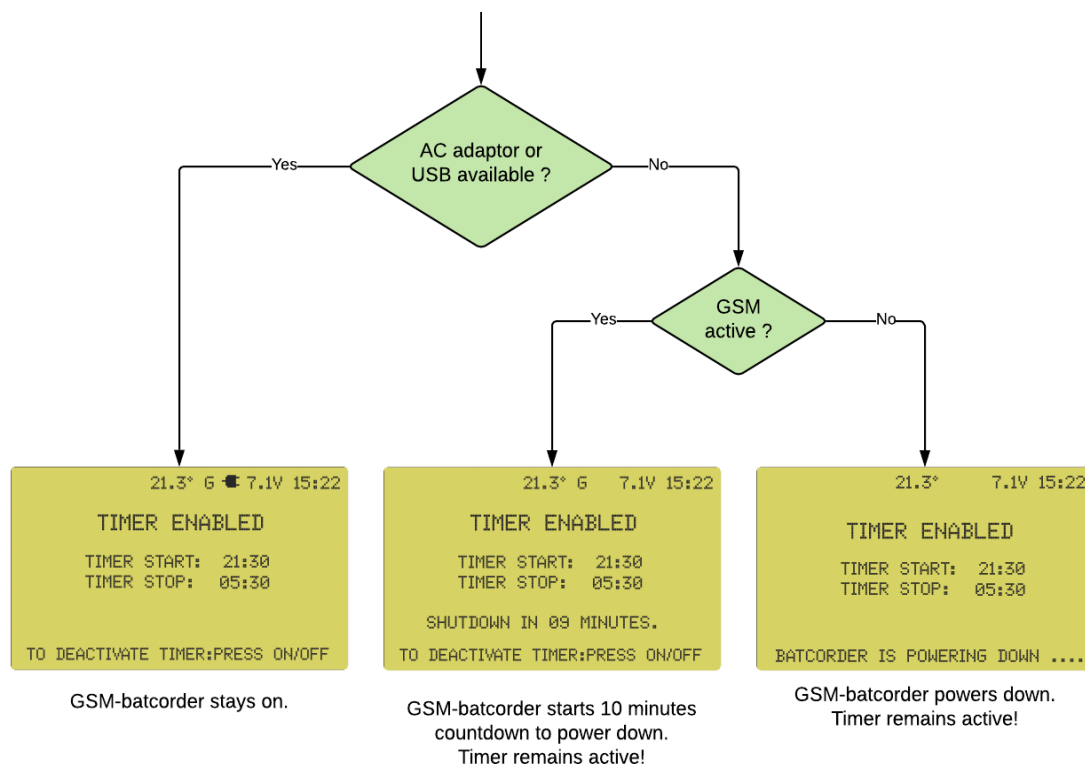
AC adaptor or USB available ?

Yes

No

GSM active ?

Yes

No

21.3° G 7.1V 15:22

TIMER ENABLED

TIMER START: 21:30
TIMER STOP: 05:30

TO DEACTIVATE TIMER:PRESS ON/OFF

GSM-batcorder stays on.

21.3° G 7.1V 15:22

TIMER ENABLED

TIMER START: 21:30
TIMER STOP: 05:30

SHUTDOWN IN 09 MINUTES.

TO DEACTIVATE TIMER:PRESS ON/OFF

GSM-batcorder starts 10 minutes countdown to power down.
Timer remains active!

21.3° 7.1V 15:22

TIMER ENABLED

TIMER START: 21:30
TIMER STOP: 05:30

BATCORDER IS POWERING DOWN ....

GSM-batcorder powers down.
Timer remains active!